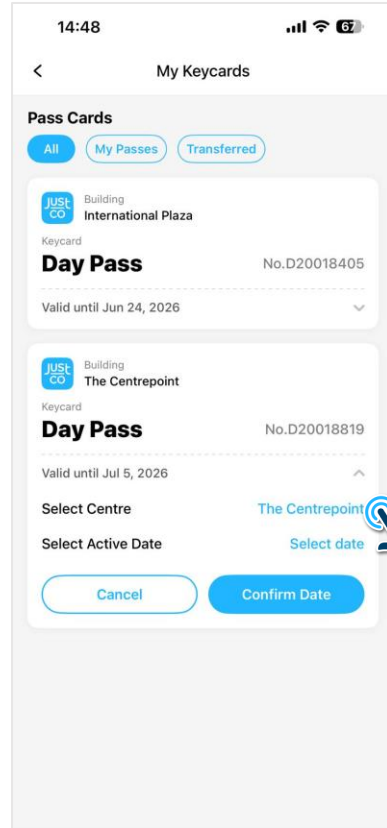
14:48

67

<

My Keycards

Pass Cards

All

My Passes

Transferred

JUSt CO

Building

International Plaza

Keycard

Day Pass

No.D20018405

Valid until Jun 24, 2026

JUSt CO

Building

The Centrepoint

Keycard

Day Pass

No.D20018819

Valid until Jul 5, 2026

Select Centre

The Centrepoint

Select Active Date

Select date

Cancel

Confirm Date